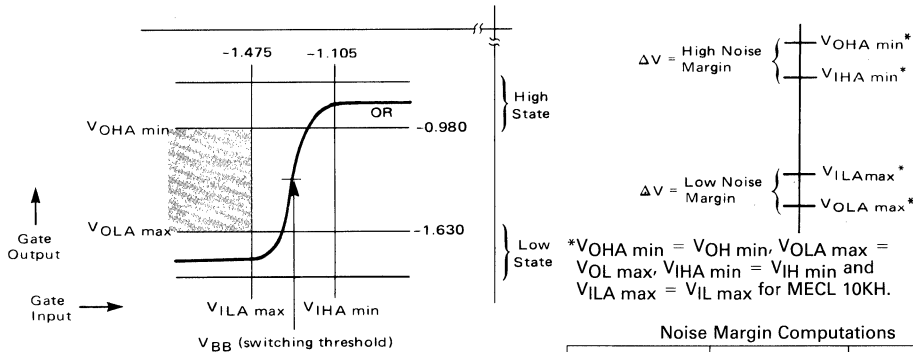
-1.475 -1.105

$V_{OHA\ min}$

OR

-0.980

High State

$V_{OLA\ max}$

-1.630

Low State

Gate Output

Gate Input

$V_{ILA\ max}$ $V_{IHA\ min}$

$V_{BB}$ (switching threshold)

$\Delta V$ = High Noise Margin

$V_{OHA\ min}$*

$V_{IHA\ min}$*

$\Delta V$ = Low Noise Margin

$V_{ILAmax}$*

$V_{OLA\ max}$*

*$V_{OHA\ min}$ = $V_{OH\ min}$, $V_{OLA\ max}$ = $V_{OL\ max}$, $V_{IHA\ min}$ = $V_{IH\ min}$ and $V_{ILA\ max}$ = $V_{IL\ max}$ for MECL 10KH.

Noise Margin Computations